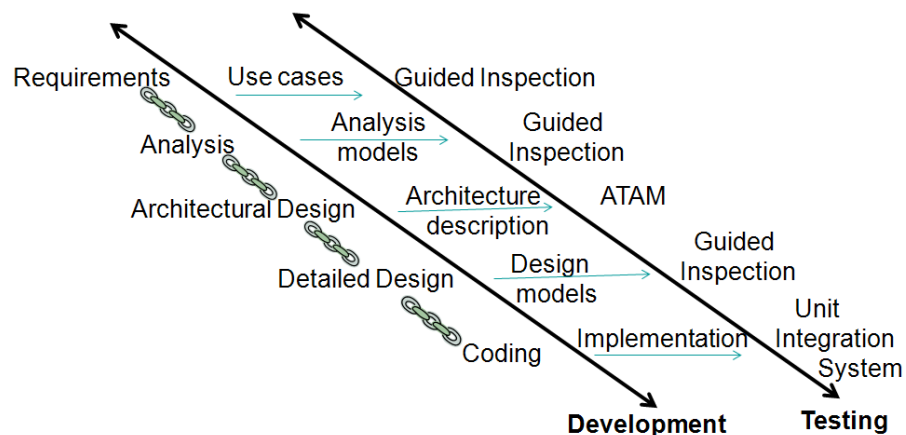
Requirements

Use cases

Guided Inspection

Analysis

Analysis models

Guided Inspection

Architectural Design

Architecture description

ATAM

Detailed Design

Design models

Guided Inspection

Coding

Implementation

Unit
Integration
System

Development

Testing